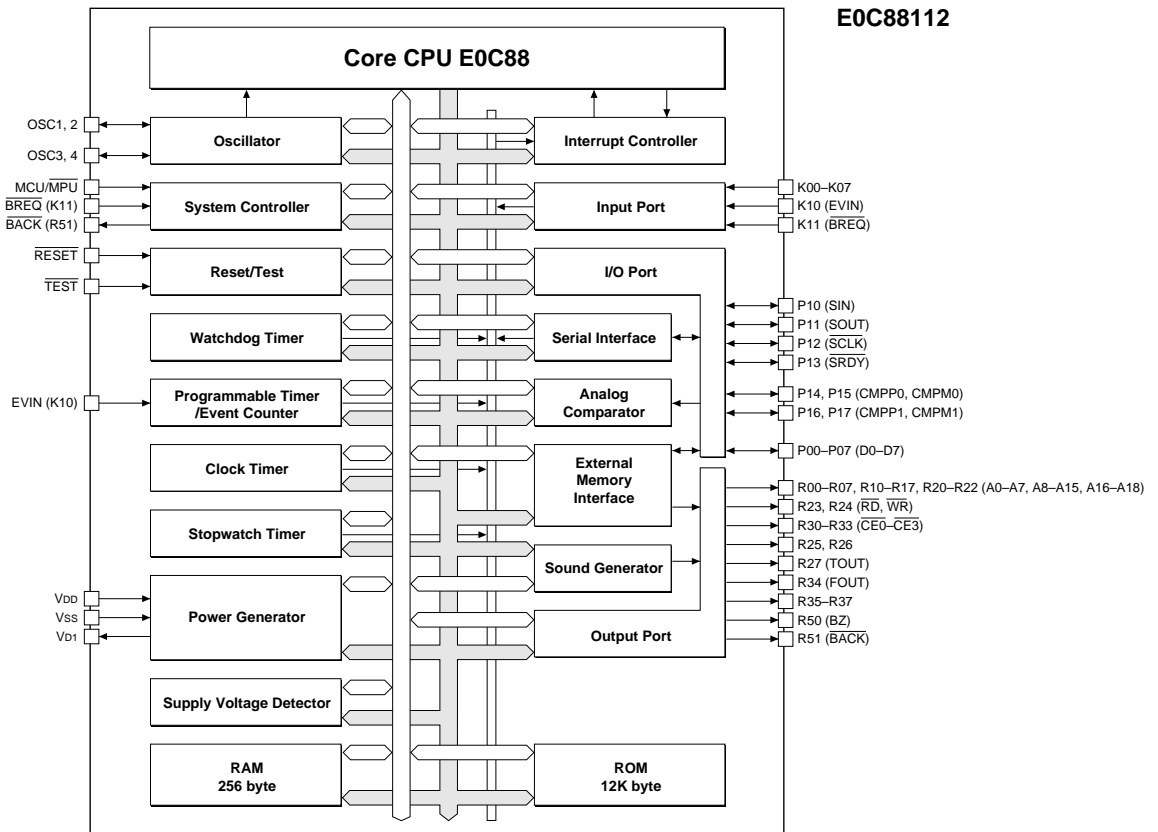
E0C88112

Core CPU E0C88

OSC1, 2
OSC3, 4
$\overline{\text{MCU}}$/$\overline{\text{MPU}}$
$\overline{\text{BREQ}}$ (K11)
$\overline{\text{BACK}}$ (R51)
$\overline{\text{RESET}}$
$\overline{\text{TEST}}$
EVIN (K10)
VDD
VSS
VD1

Oscillator
System Controller
Reset/Test
Watchdog Timer
Programmable Timer /Event Counter
Clock Timer
Stopwatch Timer
Power Generator
Supply Voltage Detector
RAM 256 byte

Interrupt Controller
Input Port
I/O Port
Serial Interface
Analog Comparator
External Memory Interface
Sound Generator
Output Port
ROM 12K byte

K00–K07
K10 (EVIN)
K11 ($\overline{\text{BREQ}}$)
P10 (SIN)
P11 (SOUT)
P12 ($\overline{\text{SCLK}}$)
P13 ($\overline{\text{SRDY}}$)
P14, P15 (CMPP0, CMPM0)
P16, P17 (CMPP1, CMPM1)
P00–P07 (D0–D7)
R00–R07, R10–R17, R20–R22 (A0–A7, A8–A15, A16–A18)
R23, R24 ($\overline{\text{RD}}$, $\overline{\text{WR}}$)
R30–R33 ($\overline{\text{CE0}}$–$\overline{\text{CE3}}$)
R25, R26
R27 (TOUT)
R34 (FOUT)
R35–R37
R50 (BZ)
R51 ($\overline{\text{BACK}}$)